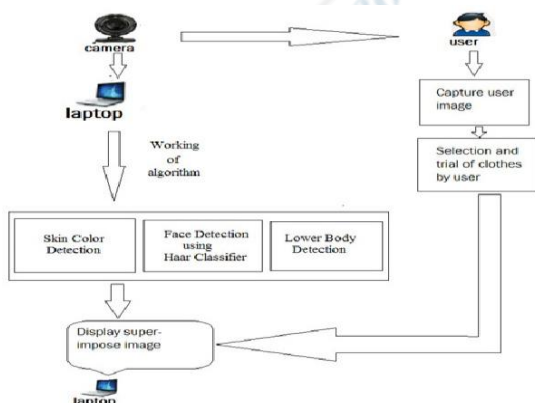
camera

laptop

Working of algorithm

user

Capture user image

Selection and trial of clothes by user

Skin Color Detection

Face Detection using Haar Classifier

Lower Body Detection

Display super-impose image

laptop